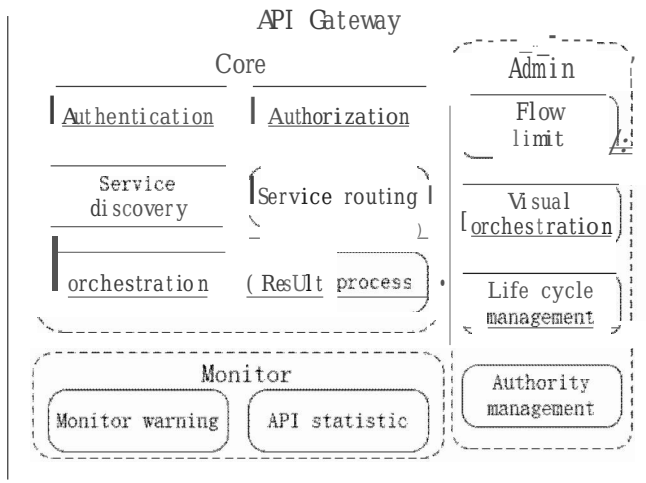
API Gateway

Core

Authentication

Authorization

Service discovery

Service routing

orchestration

ResUlt process

Admin

Flow limit

Visual orchestration

Life cycle management

Authority management

Monitor

Monitor warning

API statistic